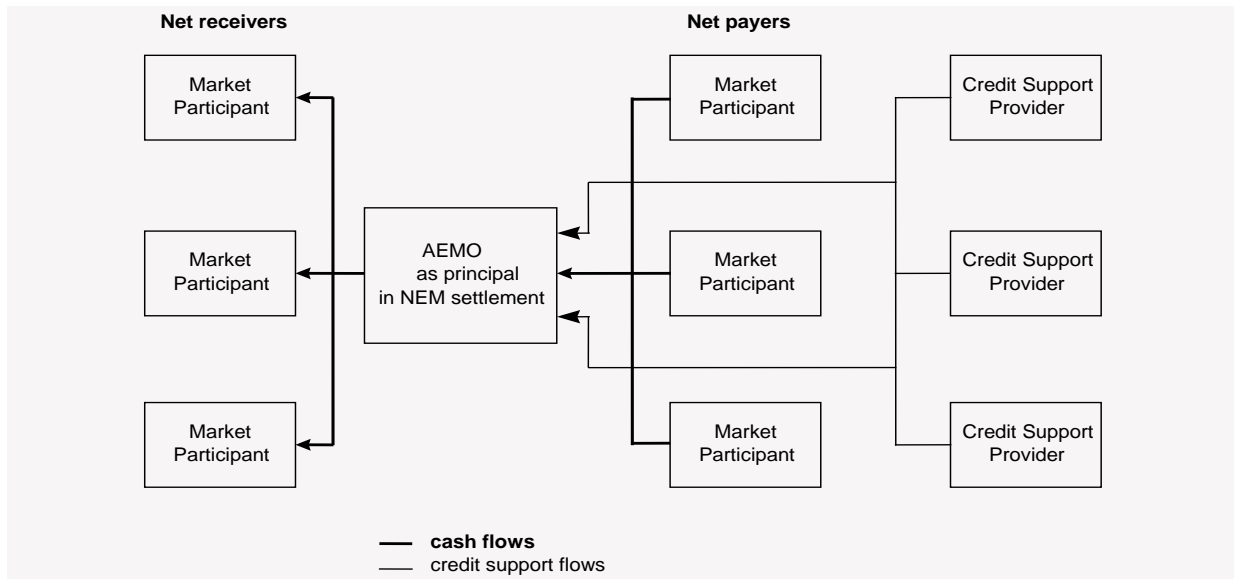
Net receivers

Net payers

Market Participant

Market Participant

Credit Support Provider

Market Participant

AEMO as principal in NEM settlement

Market Participant

Credit Support Provider

Market Participant

Market Participant

Credit Support Provider

cash flows

credit support flows